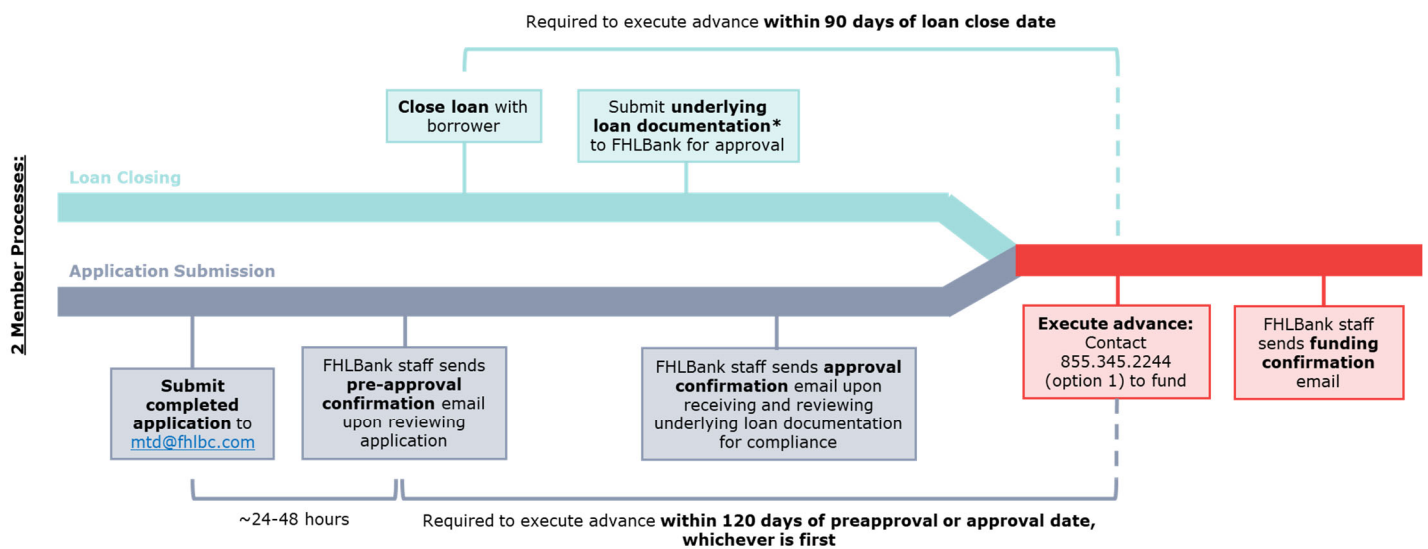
2 Member Processes:

Required to execute advance **within 90 days of loan close date**

**Close loan** with borrower

Submit **underlying loan documentation*** to FHLBank for approval

Loan Closing

Application Submission

**Submit completed application** to mtd@fhlbc.com

FHLBank staff sends **pre-approval confirmation** email upon reviewing application

FHLBank staff sends **approval confirmation** email upon receiving and reviewing underlying loan documentation for compliance

**Execute advance:** Contact 855.345.2244 (option 1) to fund

FHLBank staff sends **funding confirmation** email

~24-48 hours

Required to execute advance **within 120 days of preapproval or approval date, whichever is first**